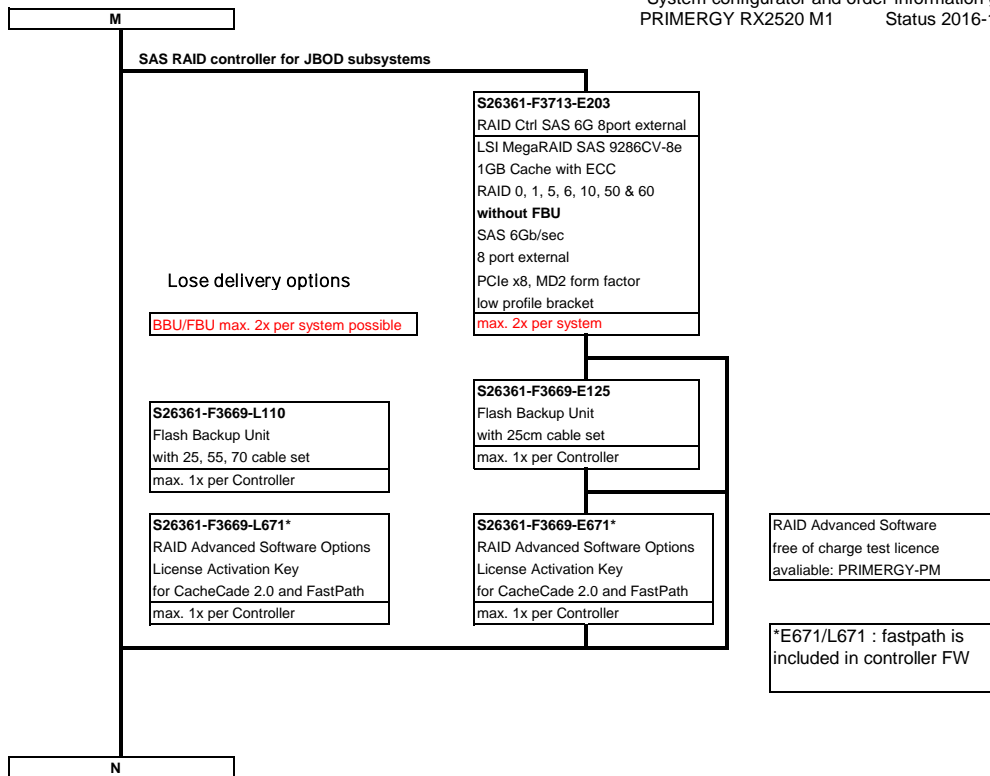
M

System configurator and order information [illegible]
PRIMERGY RX2520 M1 Status 2016-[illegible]

SAS RAID controller for JBOD subsystems

S26361-F3713-E203
RAID Ctrl SAS 6G 8port external
LSI MegaRAID SAS 9286CV-8e
1GB Cache with ECC
RAID 0, 1, 5, 6, 10, 50 & 60
without FBU
SAS 6Gb/sec
8 port external
PCIe x8, MD2 form factor
low profile bracket
max. 2x per system

Lose delivery options

BBU/FBU max. 2x per system possible

S26361-F3669-E125
Flash Backup Unit
with 25cm cable set
max. 1x per Controller

S26361-F3669-L110
Flash Backup Unit
with 25, 55, 70 cable set
max. 1x per Controller

S26361-F3669-L671*
RAID Advanced Software Options
License Activation Key
for CacheCade 2.0 and FastPath
max. 1x per Controller

S26361-F3669-E671*
RAID Advanced Software Options
License Activation Key
for CacheCade 2.0 and FastPath
max. 1x per Controller

RAID Advanced Software
free of charge test licence
avaliable: PRIMERGY-PM

*E671/L671 : fastpath is included in controller FW

N